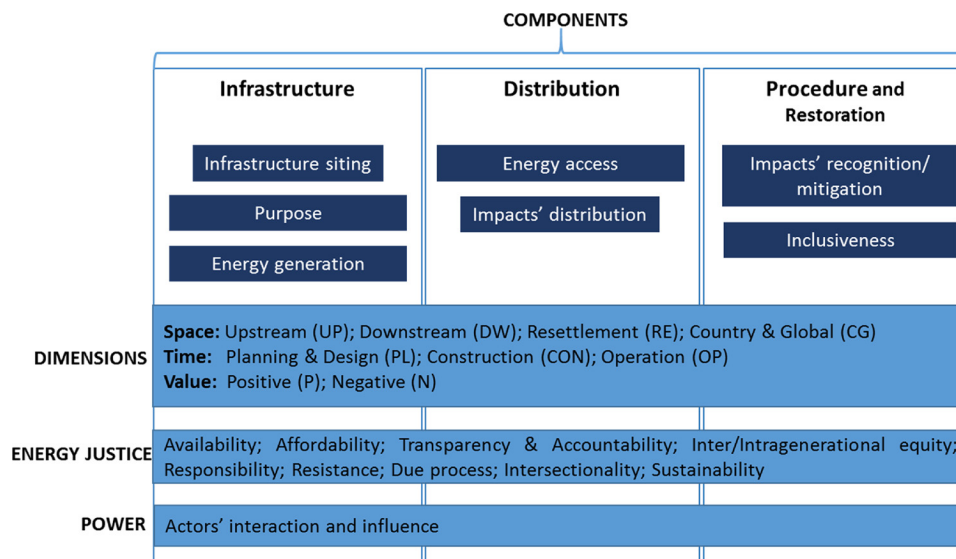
COMPONENTS

Infrastructure

Infrastructure siting

Purpose

Energy generation

Distribution

Energy access

Impacts' distribution

Procedure and Restoration

Impacts' recognition/ mitigation

Inclusiveness

DIMENSIONS

Space: Upstream (UP); Downstream (DW); Resettlement (RE); Country & Global (CG)
Time: Planning & Design (PL); Construction (CON); Operation (OP)
Value: Positive (P); Negative (N)

ENERGY JUSTICE

Availability; Affordability; Transparency & Accountability; Inter/Intragenerational equity; Responsibility; Resistance; Due process; Intersectionality; Sustainability

POWER

Actors' interaction and influence